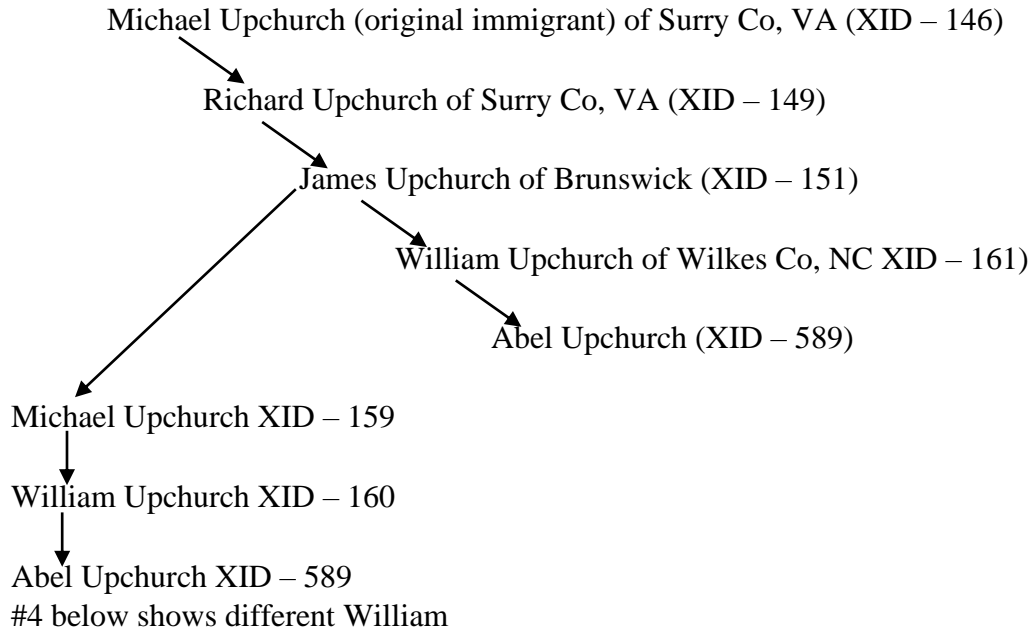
Michael Upchurch (original immigrant) of Surry Co, VA (XID – 146)

Richard Upchurch of Surry Co, VA (XID – 149)

James Upchurch of Brunswick (XID – 151)

William Upchurch of Wilkes Co, NC XID – 161)

Abel Upchurch (XID – 589)

Michael Upchurch XID – 159

William Upchurch XID – 160

Abel Upchurch XID – 589
#4 below shows different William